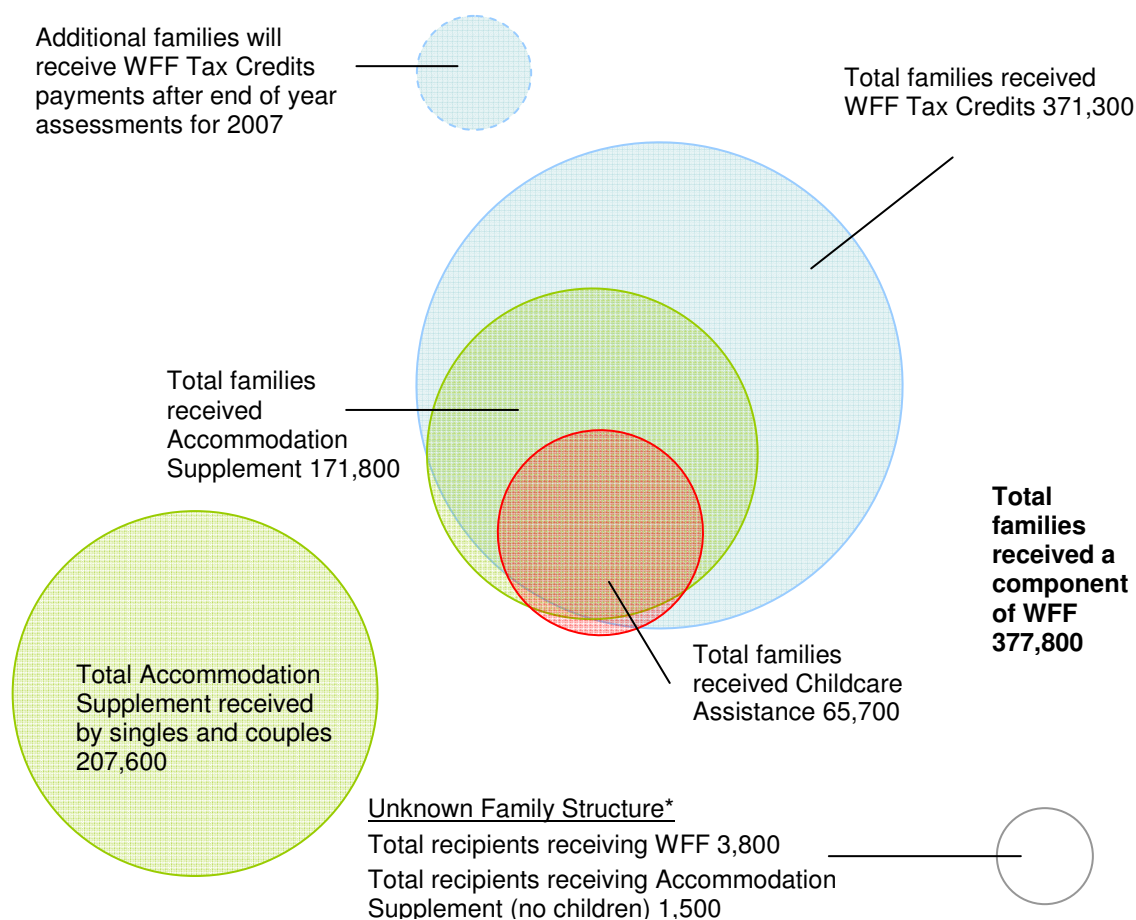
Additional families will receive WFF Tax Credits payments after end of year assessments for 2007

Total families received WFF Tax Credits 371,300

Total families received Accommodation Supplement 171,800

**Total families received a component of WFF 377,800**

Total Accommodation Supplement received by singles and couples 207,600

Total families received Childcare Assistance 65,700

Unknown Family Structure*

Total recipients receiving WFF 3,800

Total recipients receiving Accommodation Supplement (no children) 1,500